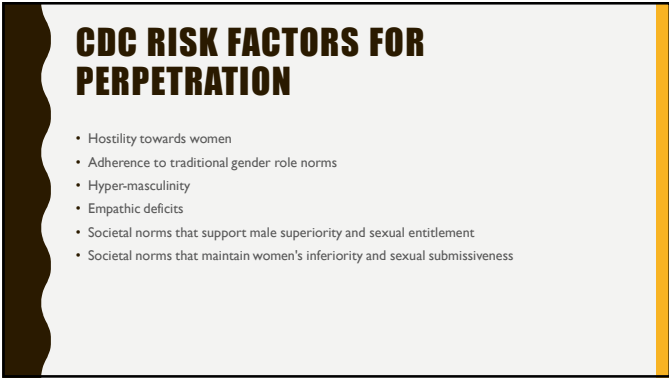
CDC RISK FACTORS FOR PERPETRATION

• Hostility towards women
• Adherence to traditional gender role norms
• Hyper-masculinity
• Empathic deficits
• Societal norms that support male superiority and sexual entitlement
• Societal norms that maintain women's inferiority and sexual submissiveness